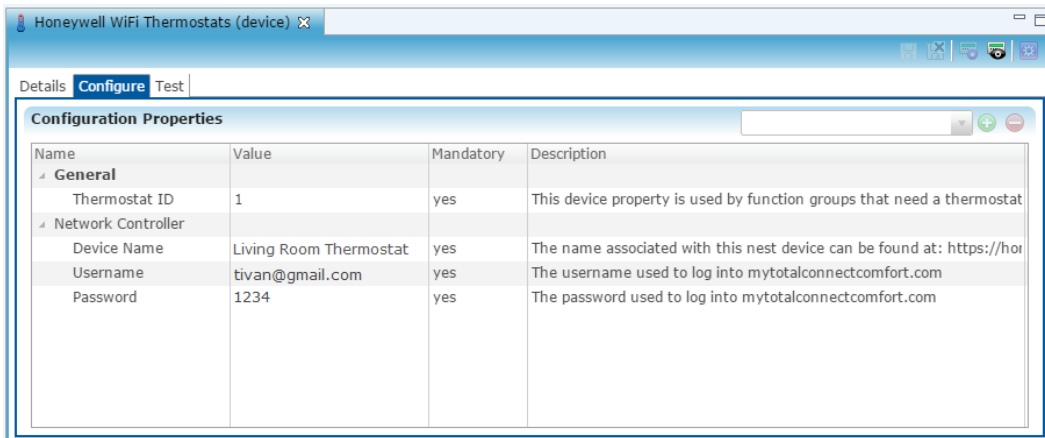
Honeywell WiFi Thermostats (device)

Details Configure Test

Configuration Properties

| Name | Value | Mandatory | Description |
|---|---|---|---|
| General | | | |
| Thermostat ID | 1 | yes | This device property is used by function groups that need a thermostat |
| Network Controller | | | |
| Device Name | Living Room Thermostat | yes | The name associated with this nest device can be found at: https://hor |
| Username | tivan@gmail.com | yes | The username used to log into mytotalconnectcomfort.com |
| Password | 1234 | yes | The password used to log into mytotalconnectcomfort.com |